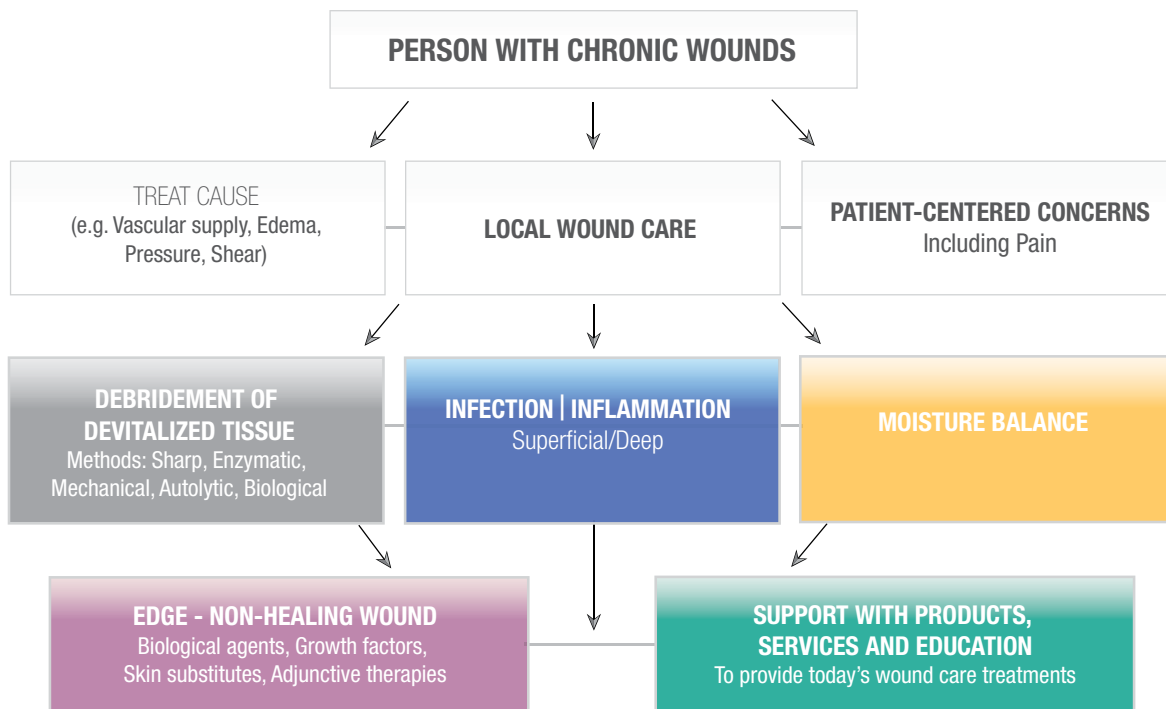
PERSON WITH CHRONIC WOUNDS

TREAT CAUSE
(e.g. Vascular supply, Edema, Pressure, Shear)

LOCAL WOUND CARE

PATIENT-CENTERED CONCERNS
Including Pain

DEBRIDEMENT OF DEVITALIZED TISSUE
Methods: Sharp, Enzymatic, Mechanical, Autolytic, Biological

INFECTION | INFLAMMATION
Superficial/Deep

MOISTURE BALANCE

EDGE - NON-HEALING WOUND
Biological agents, Growth factors, Skin substitutes, Adjunctive therapies

SUPPORT WITH PRODUCTS, SERVICES AND EDUCATION
To provide today's wound care treatments